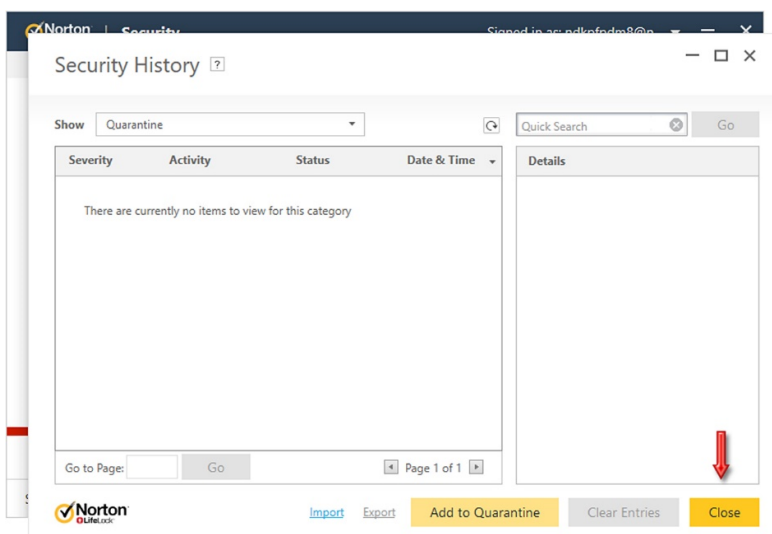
Norton | Security

Signed in as: ndkpfpdm8@n

Security History ?

Show Quarantine

Quick Search

Go

| Severity | Activity | Status | Date & Time |
|---|---|---|---|
| There are currently no items to view for this category | | | |

Details

Go to Page: Go

Page 1 of 1

Norton LifeLock

Import Export Add to Quarantine Clear Entries Close